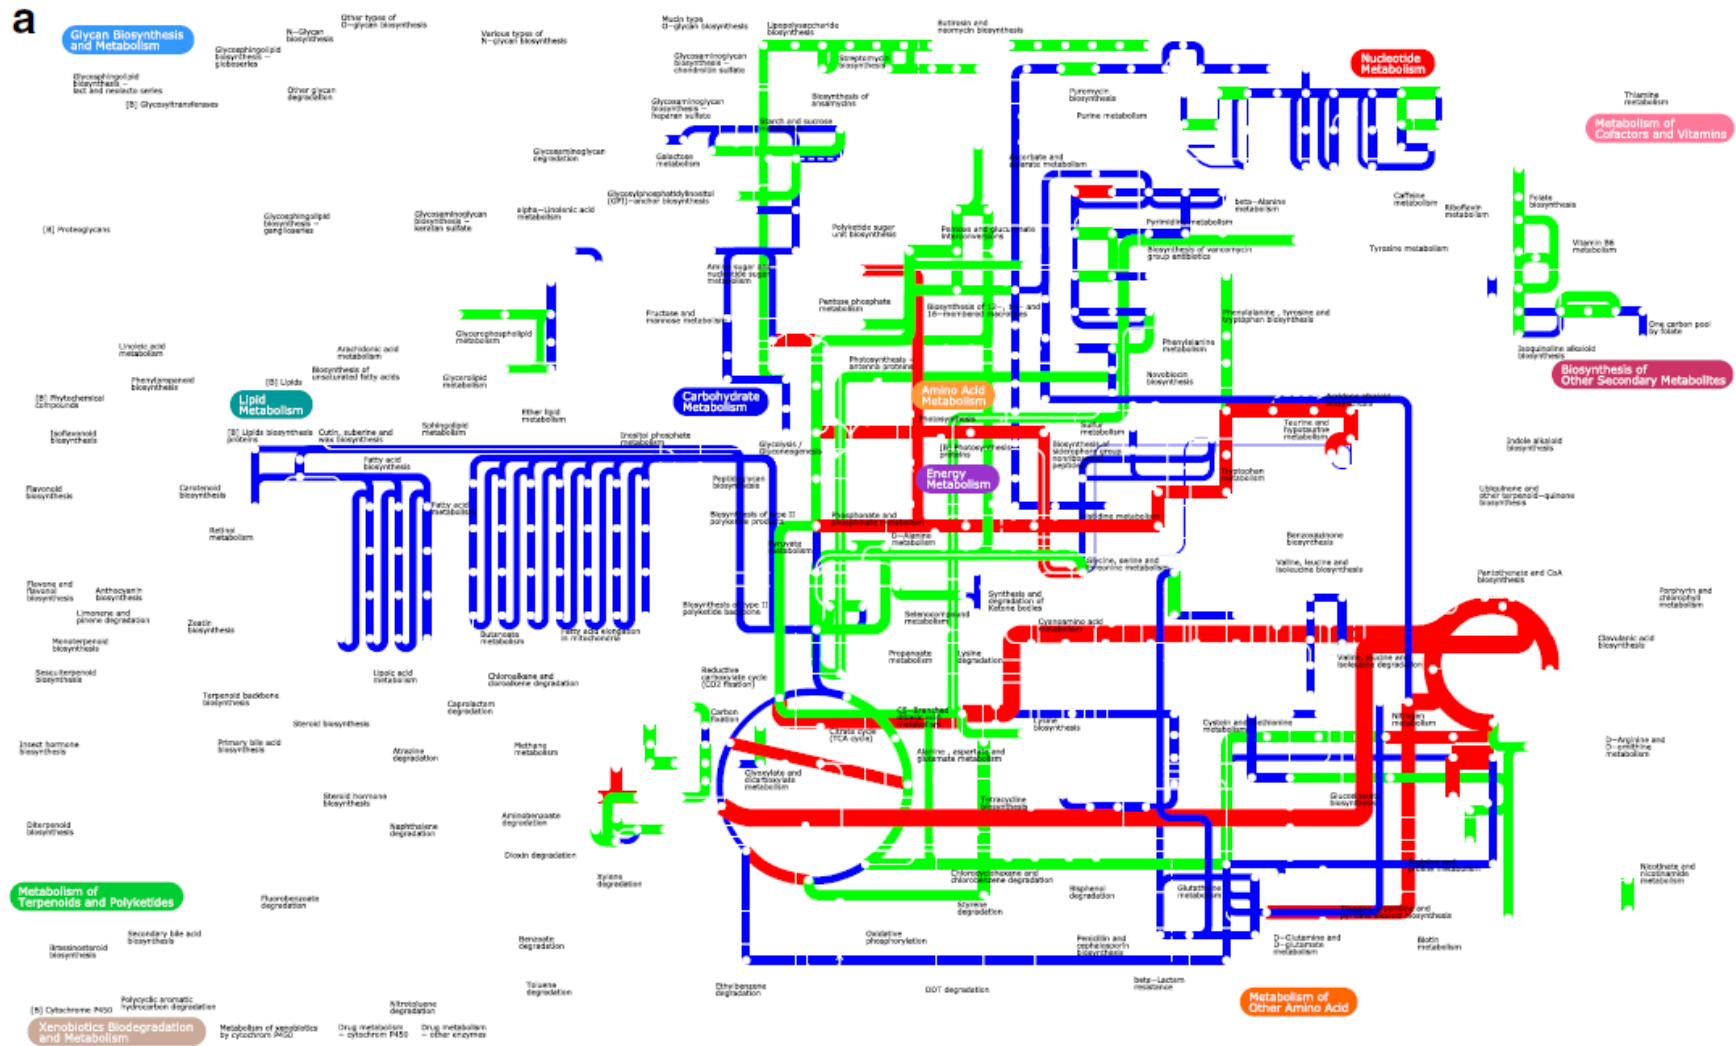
a

Glycan Biosynthesis and Metabolism

N-Glycan biosynthesis

Other types of O-glycan biosynthesis

Various types of N-glycan biosynthesis

Mucin type O-glycan biosynthesis

Lipopolysaccharide biosynthesis

Butirosin and neomycin biosynthesis

Nucleotide Metabolism

Glycosphingolipid biosynthesis - globoseries

Glycosphingolipid biosynthesis - lact and neolacto series

[B] Glycosyltransferases

Other glycan degradation

Glycosaminoglycan biosynthesis - chondroitin sulfate

Streptomycin biosynthesis

Glycosaminoglycan biosynthesis - heparan sulfate

Biosynthesis of ansamycins

Puromycin biosynthesis

Purine metabolism

Thiamine metabolism

Metabolism of Cofactors and Vitamins

Starch and sucrose

Glycosaminoglycan degradation

Galactose metabolism

Ascorbate and aldarate metabolism

Glycosylphosphatidylinositol (GPI)-anchor biosynthesis

beta-Alanine metabolism

Caffeine metabolism

Riboflavin metabolism

Folate biosynthesis

[B] Proteoglycans

Glycosphingolipid biosynthesis - ganglioseries

Glycosaminoglycan biosynthesis - keratan sulfate

alpha-Linolenic acid metabolism

Polyketide sugar unit biosynthesis

Pentose and glucuronate interconversions

Pyrimidine metabolism

Biosynthesis of vancomycin group antibiotics

Tyrosine metabolism

Vitamin B6 metabolism

Amino sugar and nucleotide sugar metabolism

Pentose phosphate metabolism

Biosynthesis of 12-, 14- and 16-membered macrolides

Phenylalanine, tyrosine and tryptophan biosynthesis

One carbon pool by folate

Fructose and mannose metabolism

Glycerophospholipid metabolism

Linoleic acid metabolism

Arachidonic acid metabolism

Photosynthesis - antenna proteins

Phenylalanine metabolism

Isoquinoline alkaloid biosynthesis

Phenylpropanoid biosynthesis

[B] Lipids

Biosynthesis of unsaturated fatty acids

Glycerolipid metabolism

Novobiocin biosynthesis

Biosynthesis of Other Secondary Metabolites

[B] Phytochemical compounds

Lipid Metabolism

Carbohydrate Metabolism

Amino Acid Metabolism

Ether lipid metabolism

Photosynthesis

Sulfur metabolism

Taurine and hypotaurine metabolism

Isoflavonoid biosynthesis

[B] Lipids biosynthesis proteins

Cutin, suberine and wax biosynthesis

Sphingolipid metabolism

Inositol phosphate metabolism

Glycolysis / Gluconeogenesis

[B] Photosynthesis proteins

Biosynthesis of siderophore group nonribosomal peptides

Indole alkaloid biosynthesis

Fatty acid biosynthesis

Energy Metabolism

Tryptophan metabolism

Flavonoid biosynthesis

Carotenoid biosynthesis

Fatty acid metabolism

Peptidoglycan biosynthesis

Ubiquinone and other terpenoid-quinone biosynthesis

Retinol metabolism

Biosynthesis of type II polyketide products

Phosphonate and phosphinate metabolism

Histidine metabolism

Pyruvate metabolism

D-Alanine metabolism

Benzoxazinoid biosynthesis

Glycine, serine and threonine metabolism

Valine, leucine and isoleucine biosynthesis

Pantothenate and CoA biosynthesis

Flavone and flavonol biosynthesis

Anthocyanin biosynthesis

Limonene and pinene degradation

Synthesis and degradation of ketone bodies

Porphyrin and chlorophyll metabolism

Zeatin biosynthesis

Biosynthesis of type II polyketide backbone

Selenocompound metabolism

Monoterpenoid biosynthesis

Butanoate metabolism

Fatty acid elongation in mitochondria

Cyanoamino acid metabolism

Clavulanic acid biosynthesis

Propanoate metabolism

Lysine degradation

Valine, leucine and isoleucine degradation

Sesquiterpenoid biosynthesis

Lipoic acid metabolism

Chloroalkane and chloroalkene degradation

Reductive carboxylate cycle (CO2 fixation)

Terpenoid backbone biosynthesis

Caprolactam degradation

Carbon fixation

C5-Branched dibasic acid metabolism

Lysine biosynthesis

Cysteine and methionine metabolism

Nitrogen metabolism

Steroid biosynthesis

Citrate cycle (TCA cycle)

Insect hormone biosynthesis

Primary bile acid biosynthesis

Atrazine degradation

Methane metabolism

Alanine, aspartate and glutamate metabolism

D-Arginine and D-ornithine metabolism

Glyoxylate and dicarboxylate metabolism

Steroid hormone biosynthesis

Aminobenzoate degradation

Tetracycline biosynthesis

Glucosinolate biosynthesis

Diterpenoid biosynthesis

Naphthalene degradation

Dioxin degradation

Arginine and proline metabolism

Xylene degradation

Chlorocyclohexane and chlorobenzene degradation

Nicotinate and nicotinamide metabolism

Metabolism of Terpenoids and Polyketides

Fluorobenzoate degradation

Bisphenol degradation

Glutathione metabolism

Styrene degradation

Streptomycin, butirosin and penicillin biosynthesis

Secondary bile acid biosynthesis

Brassinosteroid biosynthesis

Benzoate degradation

Oxidative phosphorylation

Penicillin and cephalosporin biosynthesis

D-Glutamine and D-glutamate metabolism

Biotin metabolism

Toluene degradation

Ethylbenzene degradation

DDT degradation

beta-Lactam resistance

[B] Cytochrome P450

Polycyclic aromatic hydrocarbon degradation

Nitrotoluene degradation

Metabolism of Other Amino Acid

Xenobiotics Biodegradation and Metabolism

Metabolism of xenobiotics by cytochrome P450

Drug metabolism - cytochrome P450

Drug metabolism - other enzymes